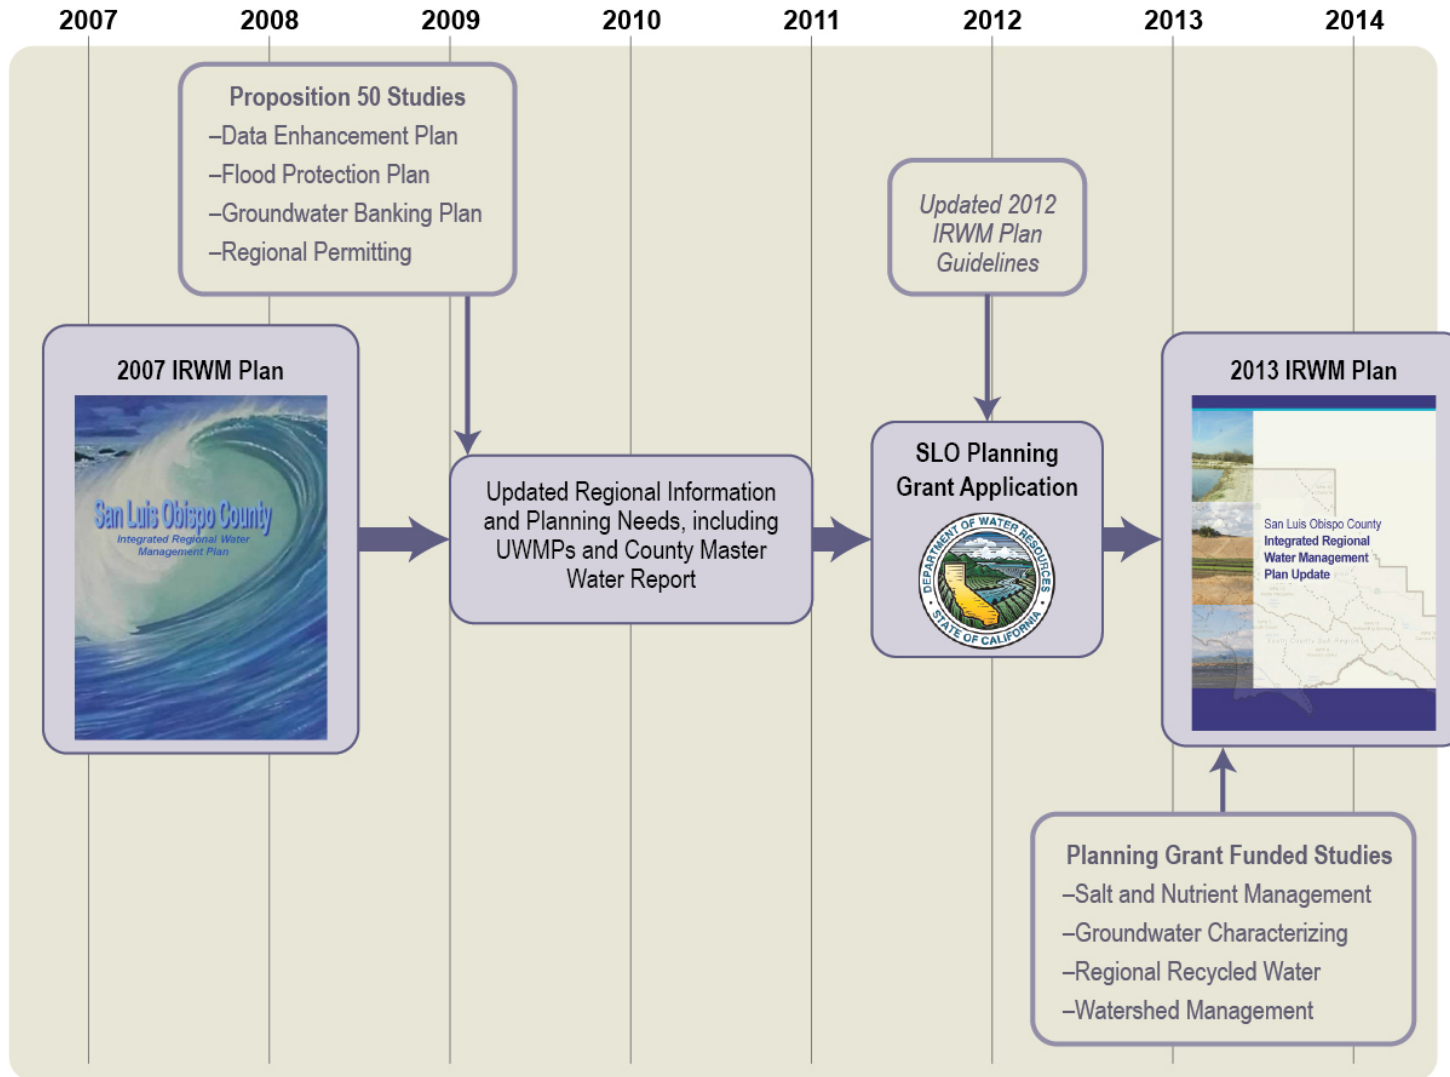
2007 2008 2009 2010 2011 2012 2013 2014

Proposition 50 Studies
–Data Enhancement Plan
–Flood Protection Plan
–Groundwater Banking Plan
–Regional Permitting

Updated 2012 IRWM Plan Guidelines

2007 IRWM Plan

San Luis Obispo County
Integrated Regional Water Management Plan

Updated Regional Information and Planning Needs, including UWMPs and County Master Water Report

SLO Planning Grant Application

DEPARTMENT OF WATER RESOURCES
STATE OF CALIFORNIA

2013 IRWM Plan

San Luis Obispo County
Integrated Regional Water Management Plan Update

Planning Grant Funded Studies
–Salt and Nutrient Management
–Groundwater Characterizing
–Regional Recycled Water
–Watershed Management